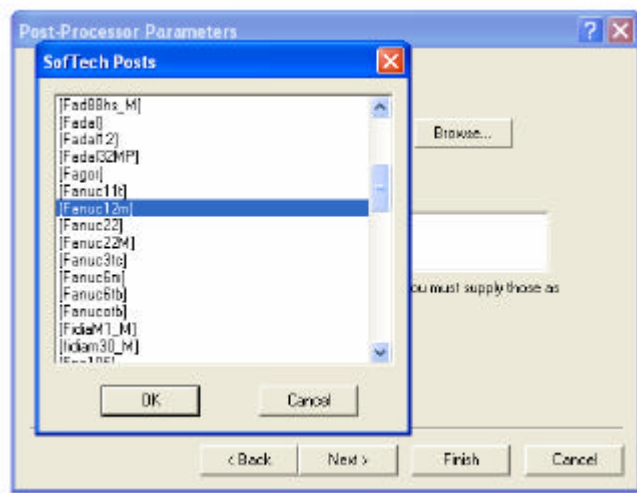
Post-Processor Parameters

SofTech Posts

[Fad88hs_M]
[Fadal]
[Fadal12]
[Fadal32MP]
[Fagor]
[Fanuc11t]
[Fanuc12m]
[Fanuc22]
[Fanuc22M]
[Fanuc3tc]
[Fanuc6mi]
[Fanuc6tb]
[Fanucotb]
[FidiaM1_M]
[fidiam30_M]
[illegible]

OK
Cancel

Browse...

ou must supply those as

< Back
Next >
Finish
Cancel